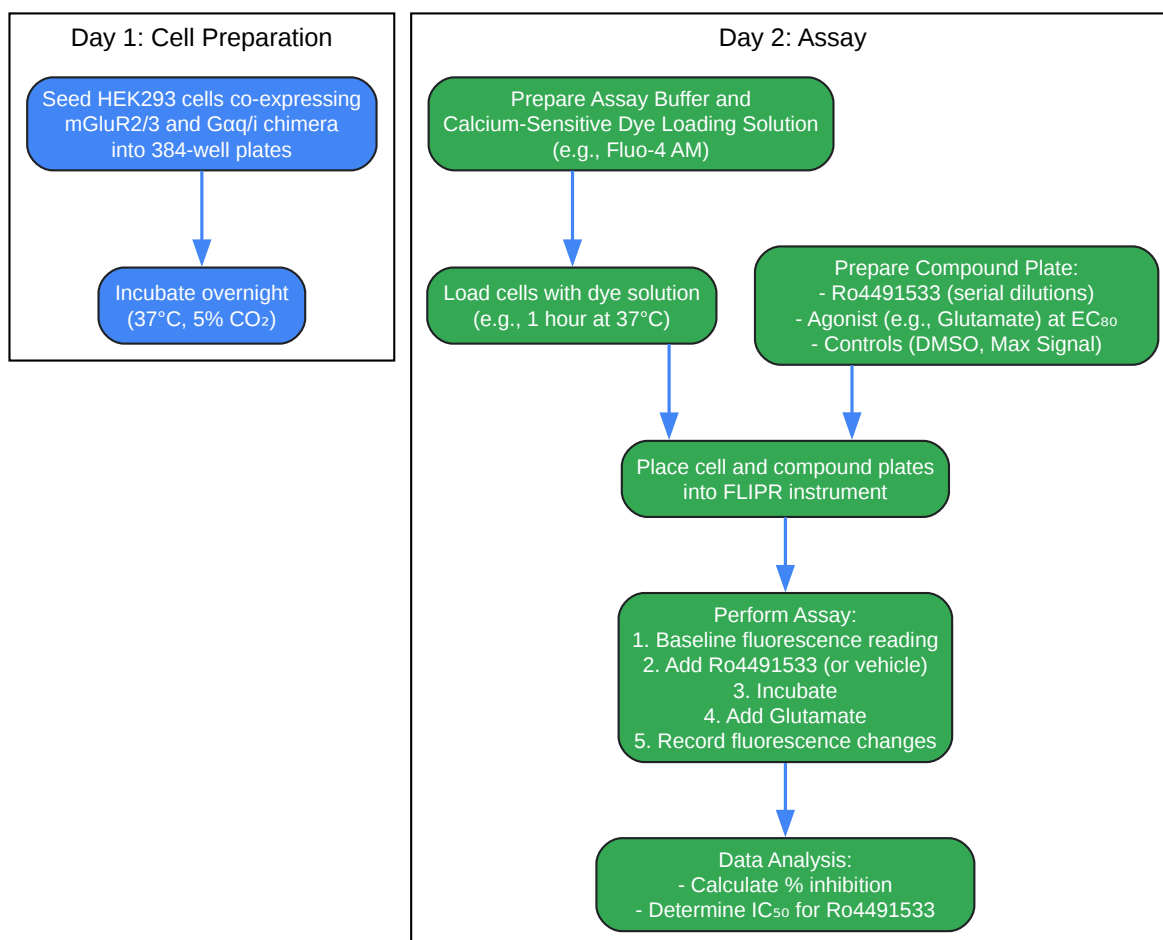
Day 1: Cell Preparation

Seed HEK293 cells co-expressing mGluR2/3 and Gαq/i chimera into 384-well plates

Incubate overnight ($37°C$, 5% $CO_2$)

Day 2: Assay

Prepare Assay Buffer and Calcium-Sensitive Dye Loading Solution (e.g., Fluo-4 AM)

Load cells with dye solution (e.g., 1 hour at 37°C)

Prepare Compound Plate:
- Ro4491533 (serial dilutions)
- Agonist (e.g., Glutamate) at $EC_{80}$
- Controls (DMSO, Max Signal)

Place cell and compound plates into FLIPR instrument

Perform Assay:
1. Baseline fluorescence reading
2. Add Ro4491533 (or vehicle)
3. Incubate
4. Add Glutamate
5. Record fluorescence changes

Data Analysis:
- Calculate % inhibition
- Determine $IC_{50}$ for Ro4491533